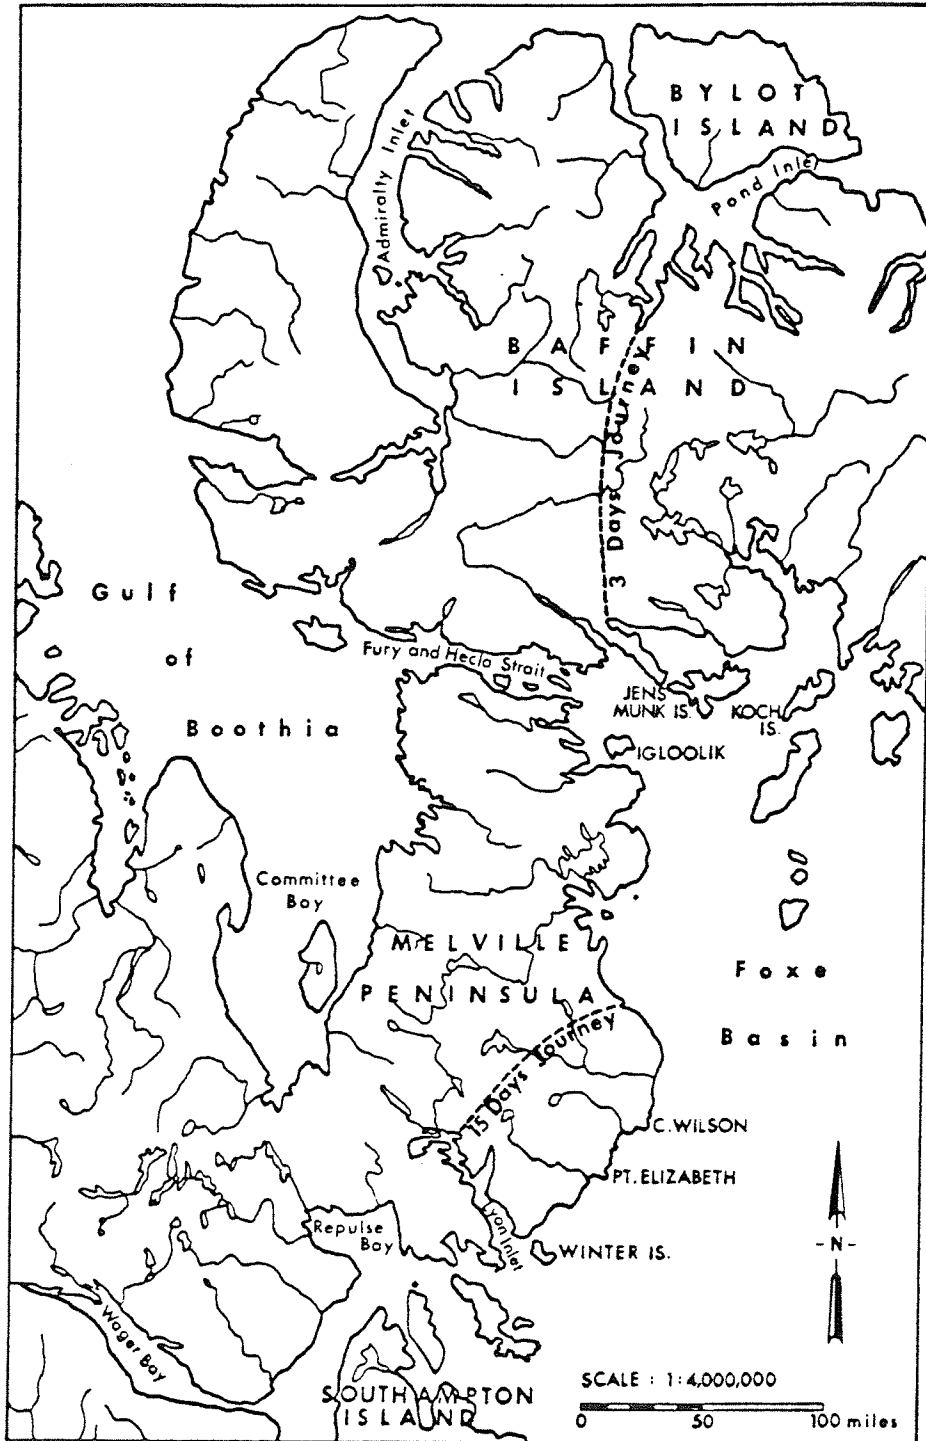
BYLOT ISLAND

Pond Inlet

Admiralty Inlet

BAFFIN ISLAND

3 Days Journey

Gulf of Boothia

Fury and Hecla Strait

JENS MUNK IS.

KOCH IS.

IGLOOLIK

Committee Bay

MELVILLE PENINSULA

Foxe Basin

15 Days Journey

C. WILSON

PT. ELIZABETH

Repulse Bay

Lyon Inlet

WINTER IS.

-N-

Wager Bay

SOUTHAMPTON ISLAND

SCALE : 1:4,000,000

0 50 100 miles